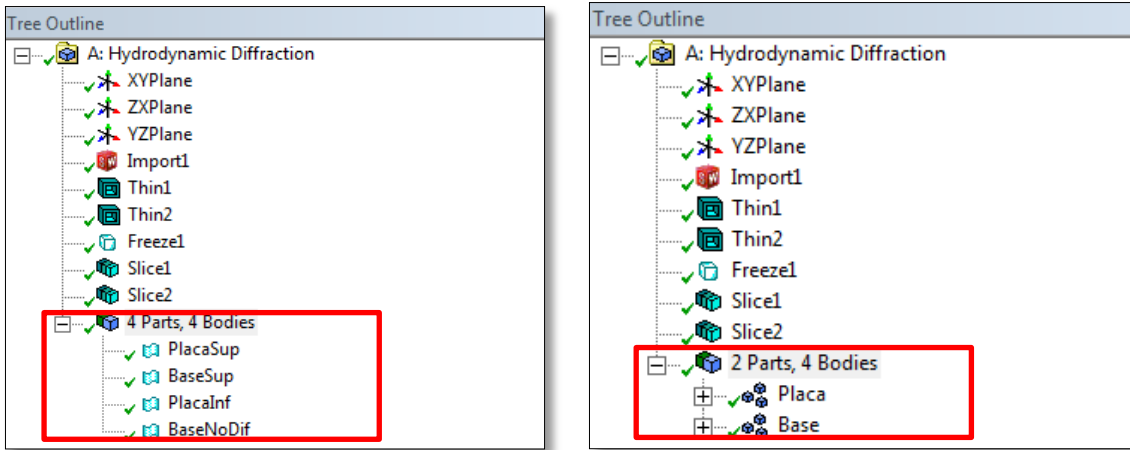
Tree Outline
A: Hydrodynamic Diffraction
XYPlane
ZXPlane
YZPlane
Import1
Thin1
Thin2
Freeze1
Slice1
Slice2
4 Parts, 4 Bodies
PlacaSup
BaseSup
PlacaInf
BaseNoDif

Tree Outline
A: Hydrodynamic Diffraction
XYPlane
ZXPlane
YZPlane
Import1
Thin1
Thin2
Freeze1
Slice1
Slice2
2 Parts, 4 Bodies
Placa
Base